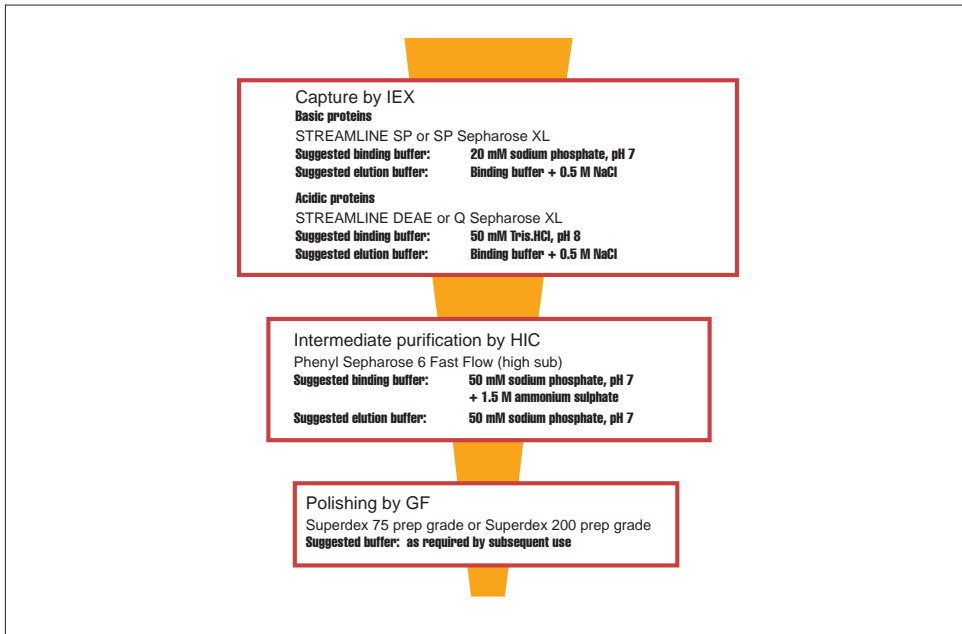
Capture by IEX
Basic proteins
STREAMLINE SP or SP Sepharose XL
Suggested binding buffer: 20 mM sodium phosphate, pH 7
Suggested elution buffer: Binding buffer + 0.5 M NaCl

Acidic proteins
STREAMLINE DEAE or Q Sepharose XL
Suggested binding buffer: 50 mM Tris.HCl, pH 8
Suggested elution buffer: Binding buffer + 0.5 M NaCl

Intermediate purification by HIC
Phenyl Sepharose 6 Fast Flow (high sub)
Suggested binding buffer: 50 mM sodium phosphate, pH 7 + 1.5 M ammonium sulphate
Suggested elution buffer: 50 mM sodium phosphate, pH 7

Polishing by GF
Superdex 75 prep grade or Superdex 200 prep grade
Suggested buffer: as required by subsequent use